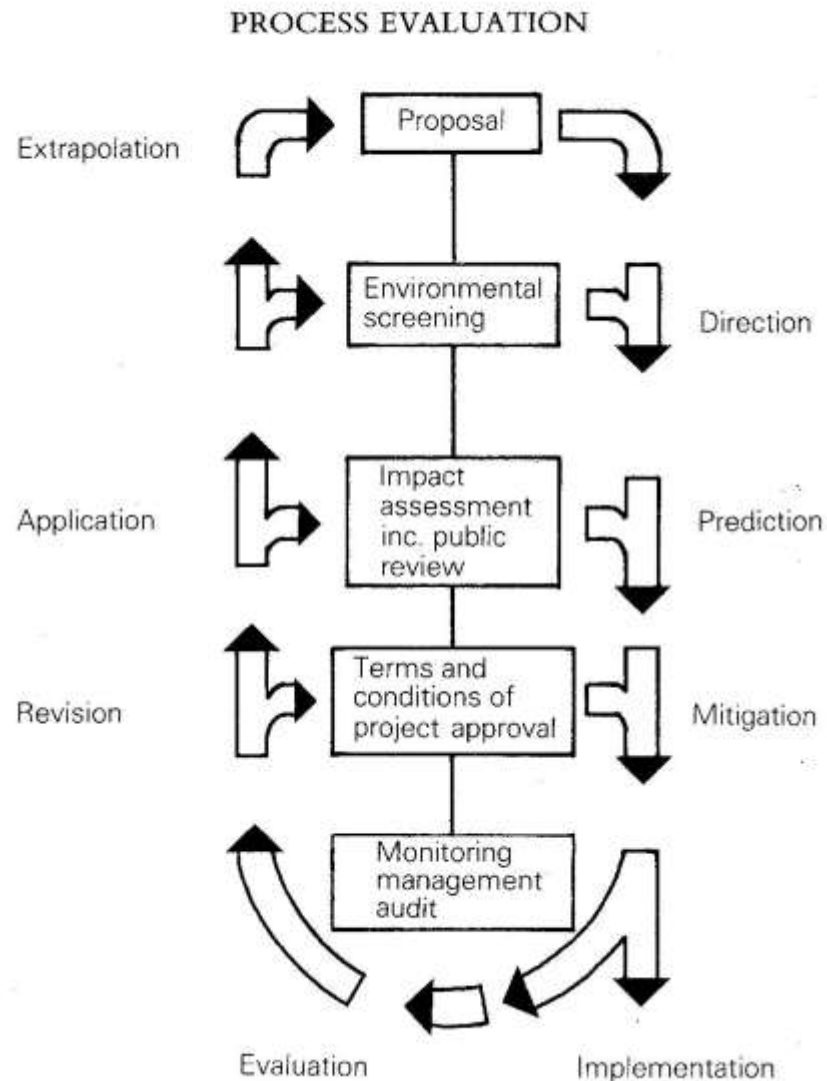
PROCESS EVALUATION

Extrapolation

Proposal

Environmental screening

Direction

Application

Impact assessment inc. public review

Prediction

Revision

Terms and conditions of project approval

Mitigation

Monitoring management audit

Evaluation

Implementation